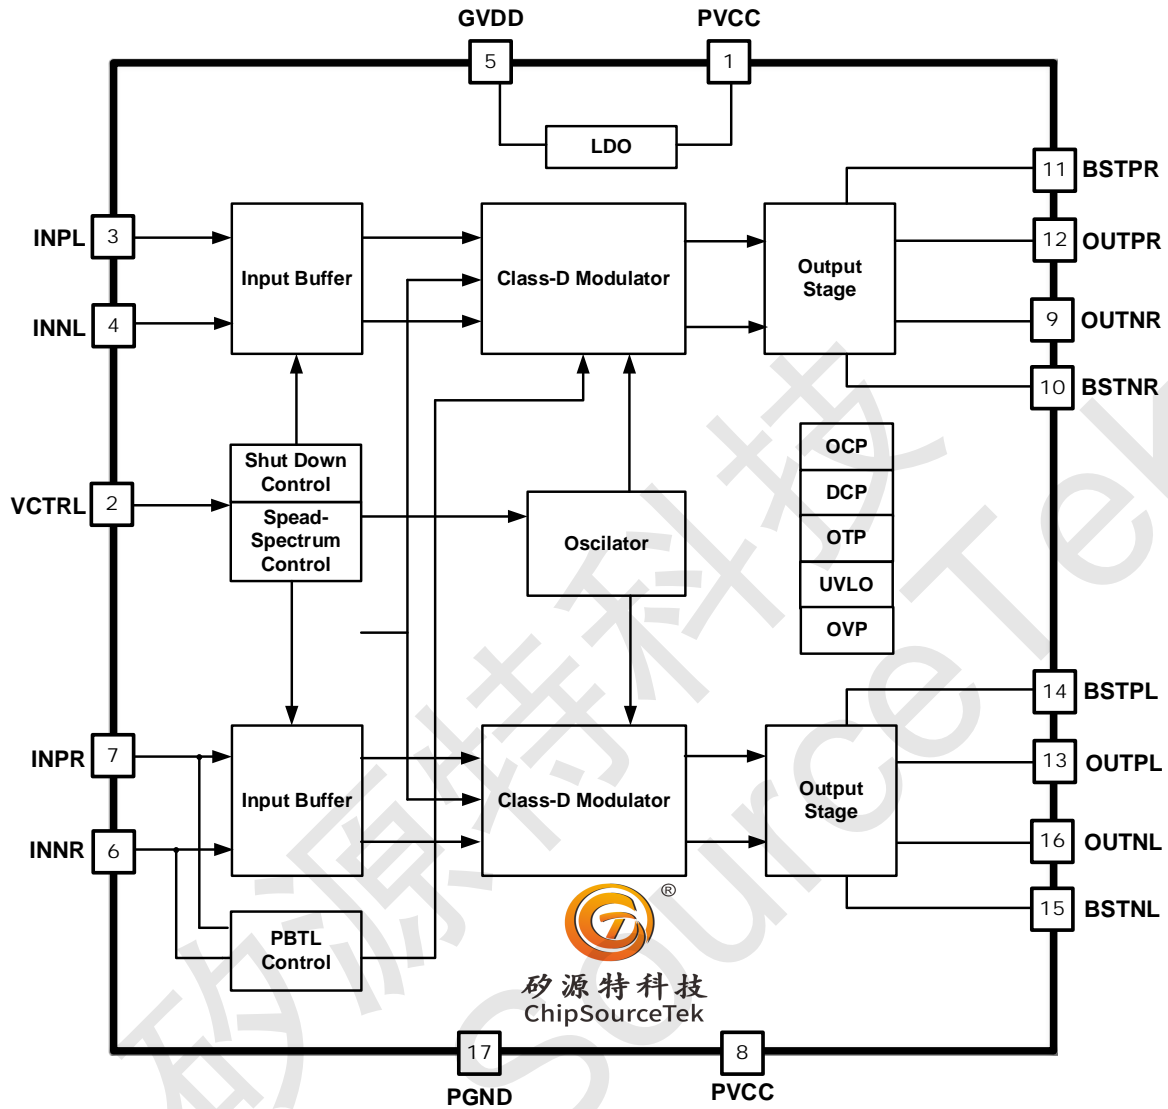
GVDD
5
PVCC
1
LDO
11 BSTPR
INPL 3
Input Buffer
Class-D Modulator
Output Stage
12 OUTPR
INNL 4
9 OUTNR
10 BSTNR
OCP
DCP
OTP
UVLO
OVP
Shut Down Control
VCTRL 2
Spead-Spectrum Control
Oscilator
14 BSTPL
INPR 7
Input Buffer
Class-D Modulator
Output Stage
13 OUTPL
INNR 6
16 OUTNL
PBTL Control
15 BSTNL
®
矽源特科技
ChipSourceTek
17
PGND
8
PVCC
矽源特科技
SourceTek